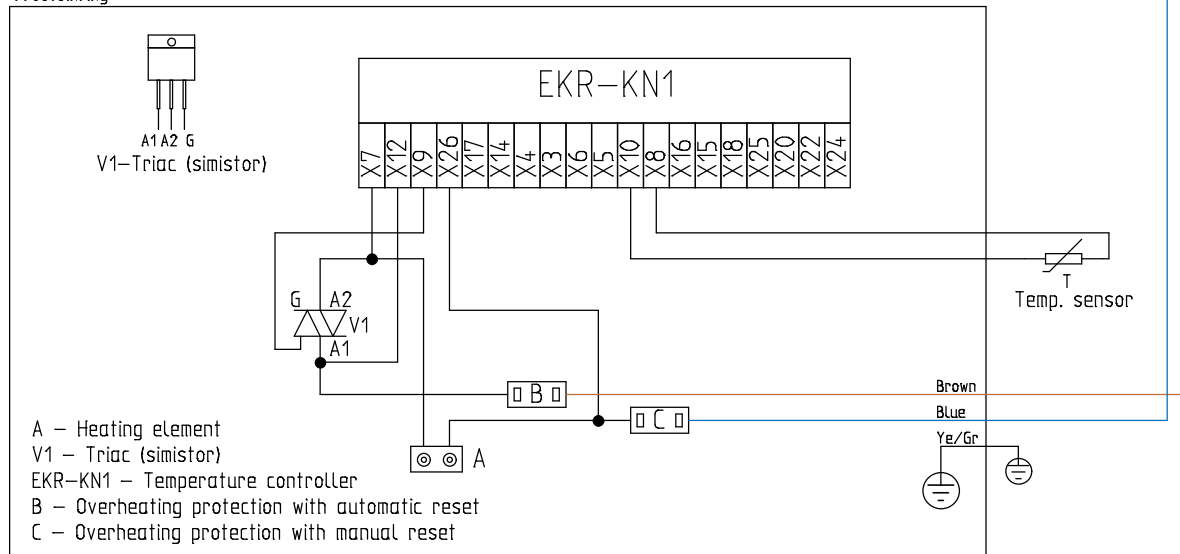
EKR–KN1

X7 X12 X9 X26 X17 X14 X4 X3 X6 X5 X10 X8 X16 X15 X18 X25 X20 X22 X24

A1 A2 G
V1–Triac (simistor)

G
A2
V1
A1

T
Temp. sensor

B

C

A

Brown
Blue
Ye/Gr

A – Heating element
V1 – Triac (simistor)
EKR–KN1 – Temperature controller
B – Overheating protection with automatic reset
C – Overheating protection with manual reset